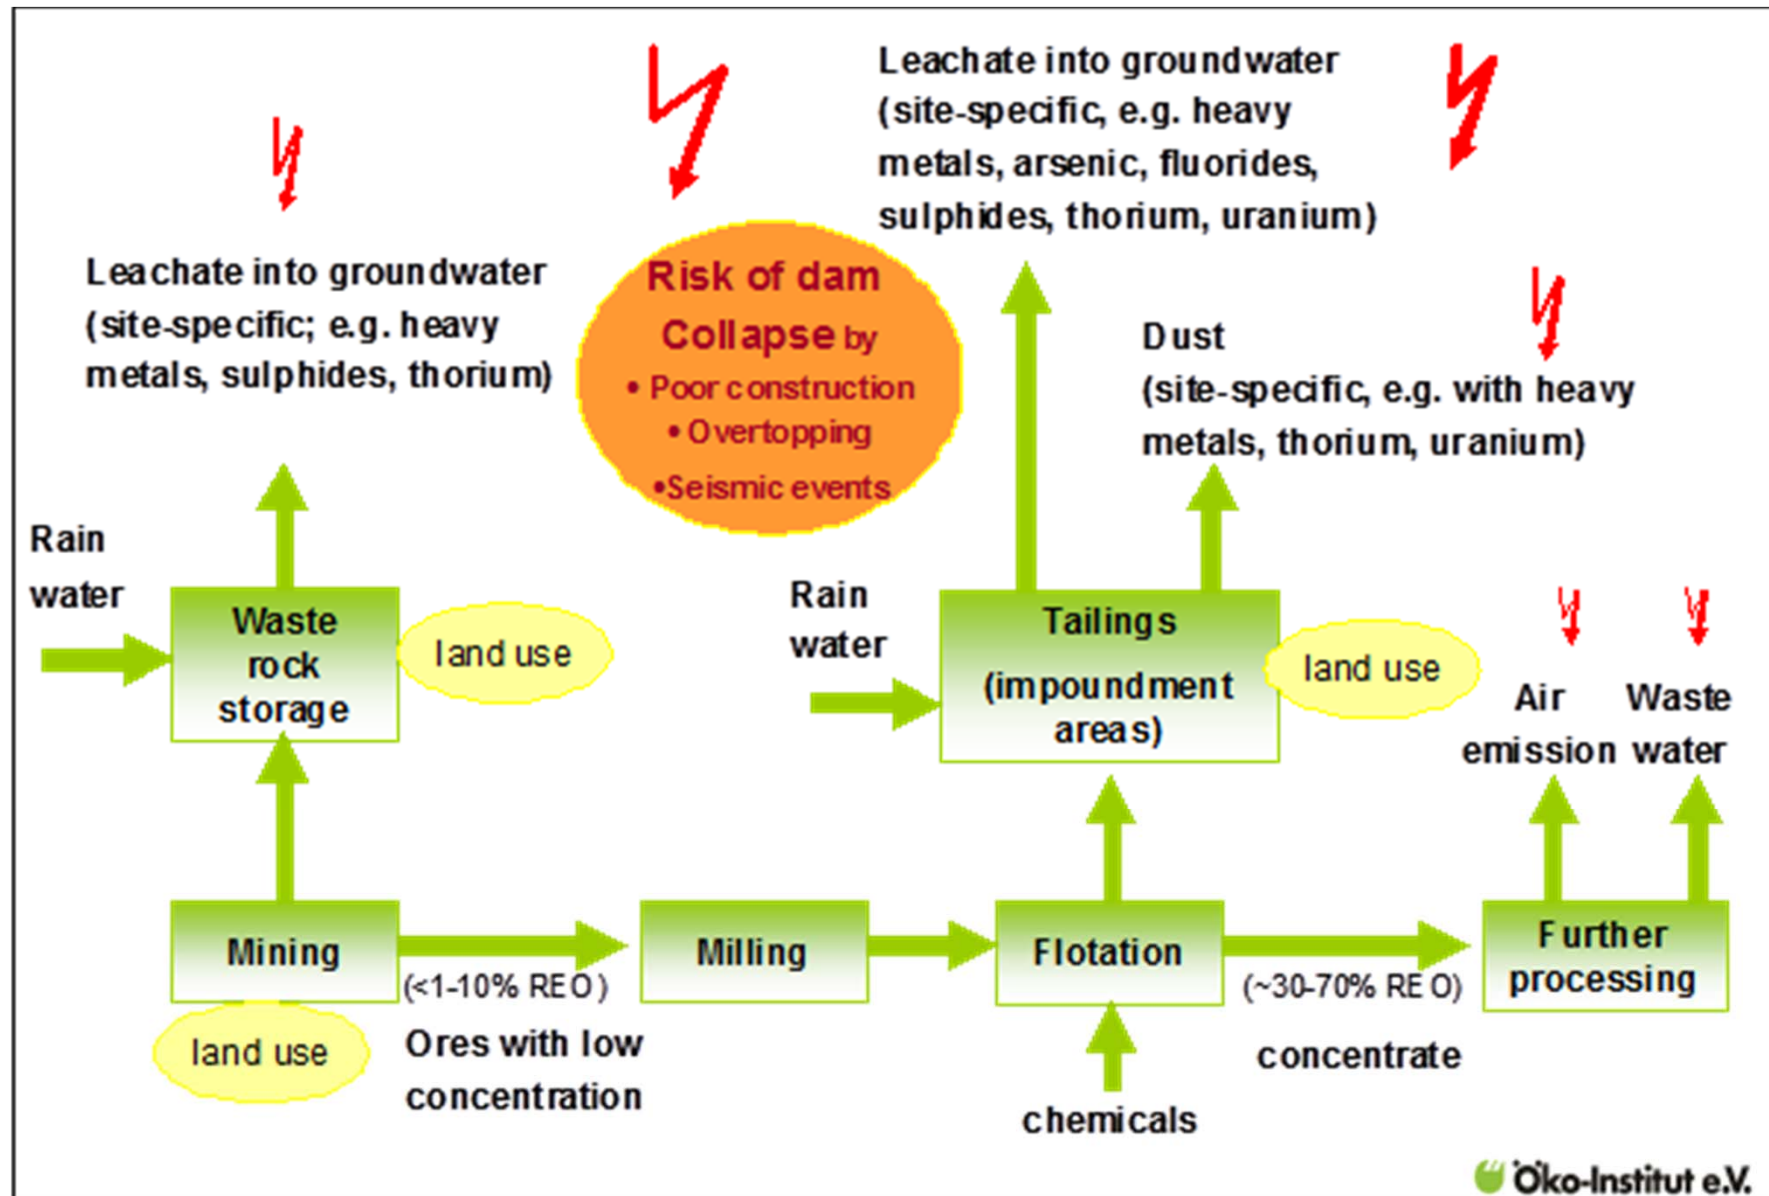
Leachate into groundwater (site-specific, e.g. heavy metals, arsenic, fluorides, sulphides, thorium, uranium)

Leachate into groundwater (site-specific; e.g. heavy metals, sulphides, thorium)

Risk of dam Collapse by
• Poor construction
• Overtopping
•Seismic events

Dust (site-specific, e.g. with heavy metals, thorium, uranium)

Rain water

Waste rock storage

land use

Rain water

Tailings (impoundment areas)

land use

Air emission

Waste water

Mining

(<1-10% REO)

Milling

Flotation

(~30-70% REO)

Further processing

land use

Ores with low concentration

concentrate

chemicals

Öko-Institut e.V.